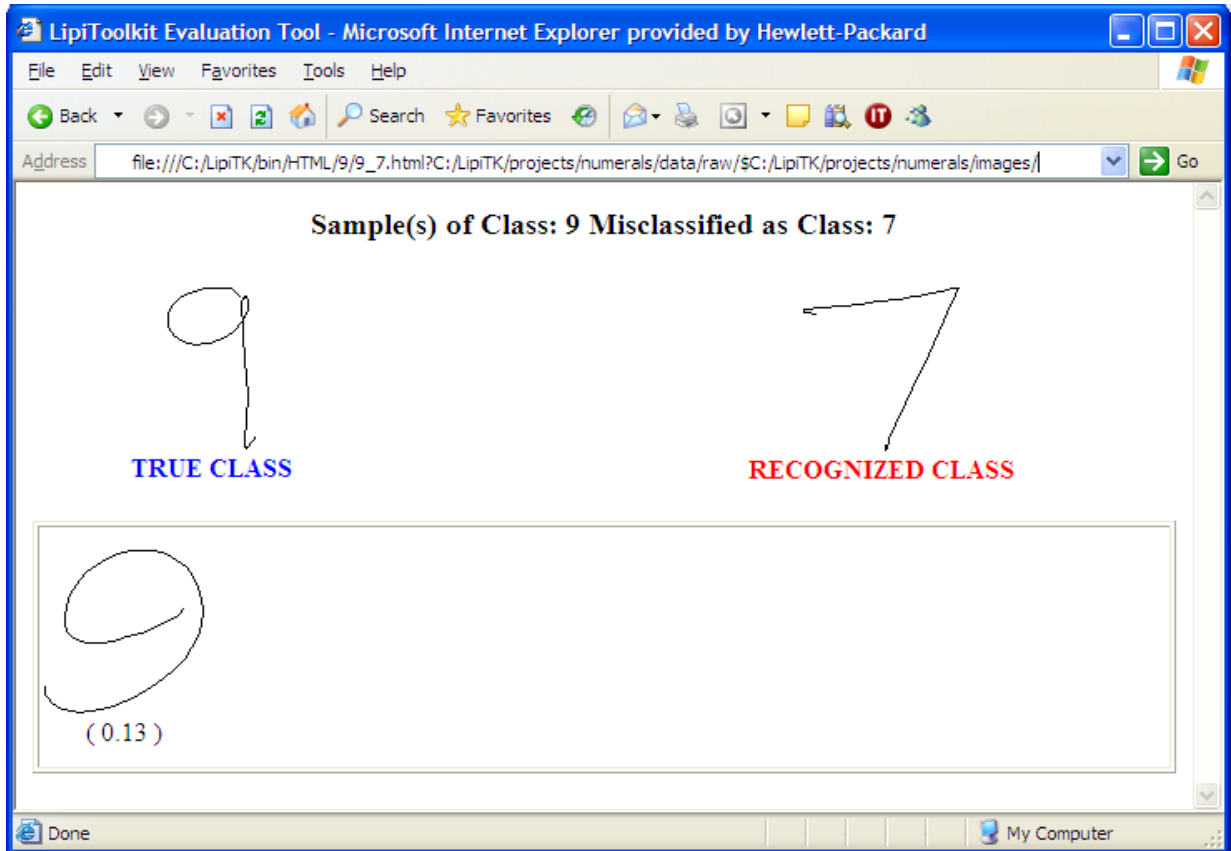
LipiToolkit Evaluation Tool - Microsoft Internet Explorer provided by Hewlett-Packard

File Edit View Favorites Tools Help

Back Search Favorites

Address file:///C:/LipiTK/bin/HTML/9/9_7.html?C:/LipiTK/projects/numerals/data/raw/$C:/LipiTK/projects/numerals/images/ Go

Sample(s) of Class: 9 Misclassified as Class: 7

TRUE CLASS

RECOGNIZED CLASS

( 0.13 )

Done

My Computer